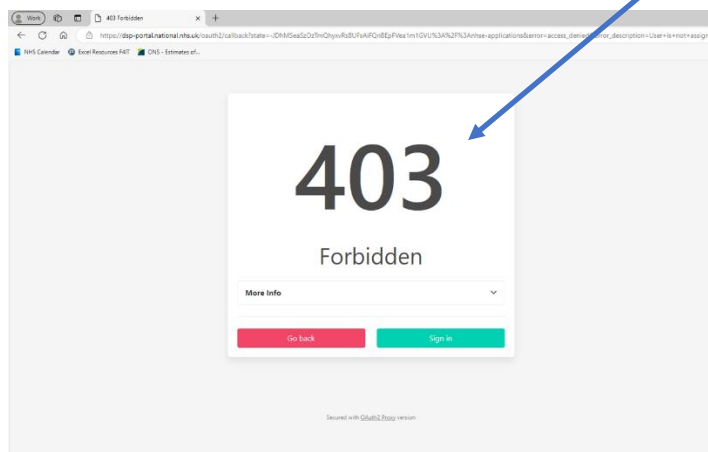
Work

403 Forbidden

https://dsp-portal.national.nhs.uk/oauth2/callback?state=-JDhMSeaSzOzTmQhyxvRsBUFsAlFQnBEpFVea1m1GVU%3A%2F%3Anhse-applications&error=access_denied&error_description=User+is+not+assign

NHS Calendar Excel Resources FAT ONS - Estimates of...

403

Forbidden

More Info

Go back

Sign in

Secured with OAuth2 Proxy version